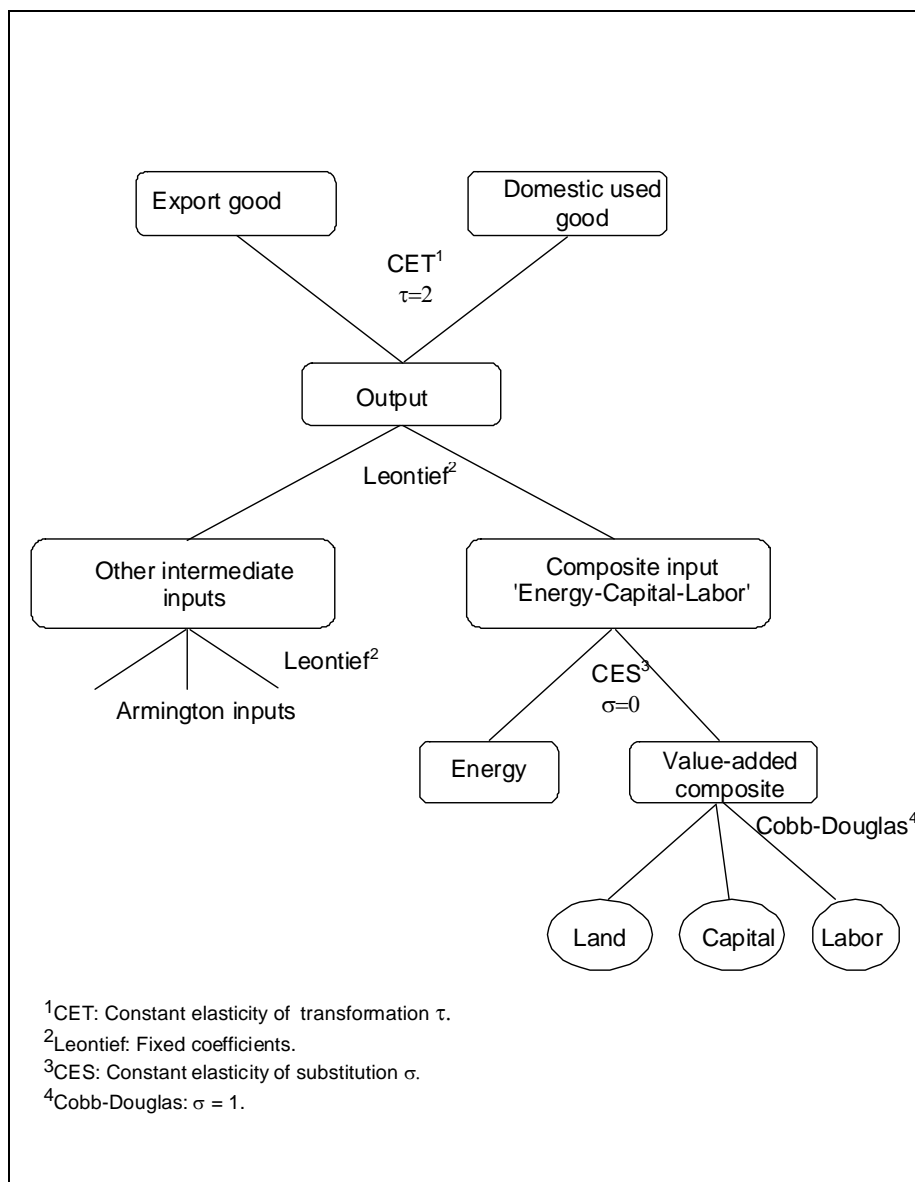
Export good

Domestic used good

CET$^1$
$\tau=2$

Output

Leontief$^2$

Other intermediate inputs

Composite input 'Energy-Capital-Labor'

Leontief$^2$

Armington inputs

CES$^3$
$\sigma=0$

Energy

Value-added composite

Cobb-Douglas$^4$

Land

Capital

Labor

$^1$CET: Constant elasticity of transformation $\tau$.
$^2$Leontief: Fixed coefficients.
$^3$CES: Constant elasticity of substitution $\sigma$.
$^4$Cobb-Douglas: $\sigma = 1$.